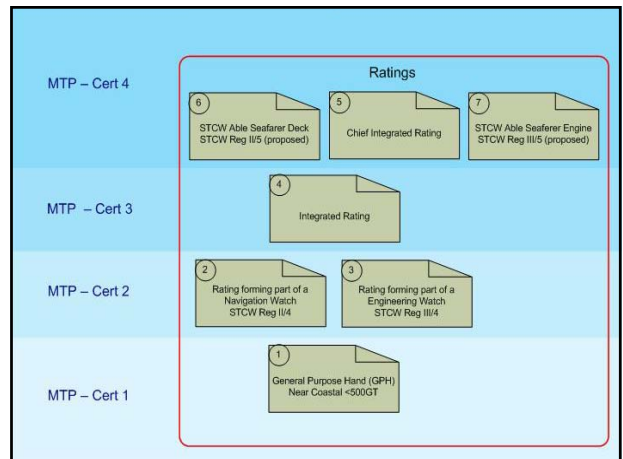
MTP – Cert 4

Ratings

6
STCW Able Seafarer Deck STCW Reg II/5 (proposed)

5
Chief Integrated Rating

7
STCW Able Seafarer Engine STCW Reg III/5 (proposed)

MTP – Cert 3

4
Integrated Rating

MTP – Cert 2

2
Rating forming part of a Navigation Watch STCW Reg II/4

3
Rating forming part of a Engineering Watch STCW Reg III/4

MTP – Cert 1

1
General Purpose Hand (GPH) Near Coastal <500GT